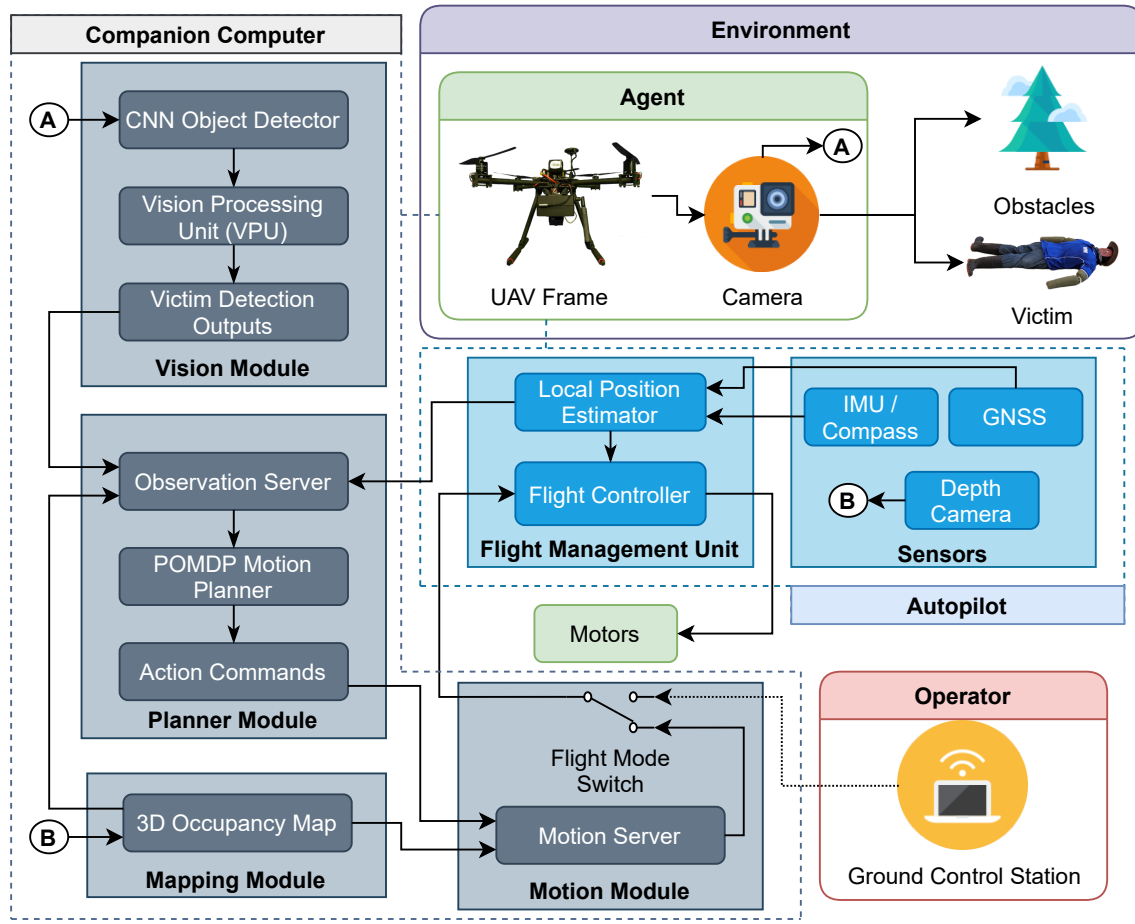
Companion Computer

A

CNN Object Detector

Vision Processing Unit (VPU)

Victim Detection Outputs

Vision Module

Observation Server

POMDP Motion Planner

Action Commands

Planner Module

3D Occupancy Map

B

Mapping Module

Environment

Agent

A

UAV Frame

Camera

Obstacles

Victim

Local Position Estimator

Flight Controller

Flight Management Unit

IMU / Compass

GNSS

B

Depth Camera

Sensors

Autopilot

Motors

Flight Mode Switch

Motion Server

Motion Module

Operator

Ground Control Station